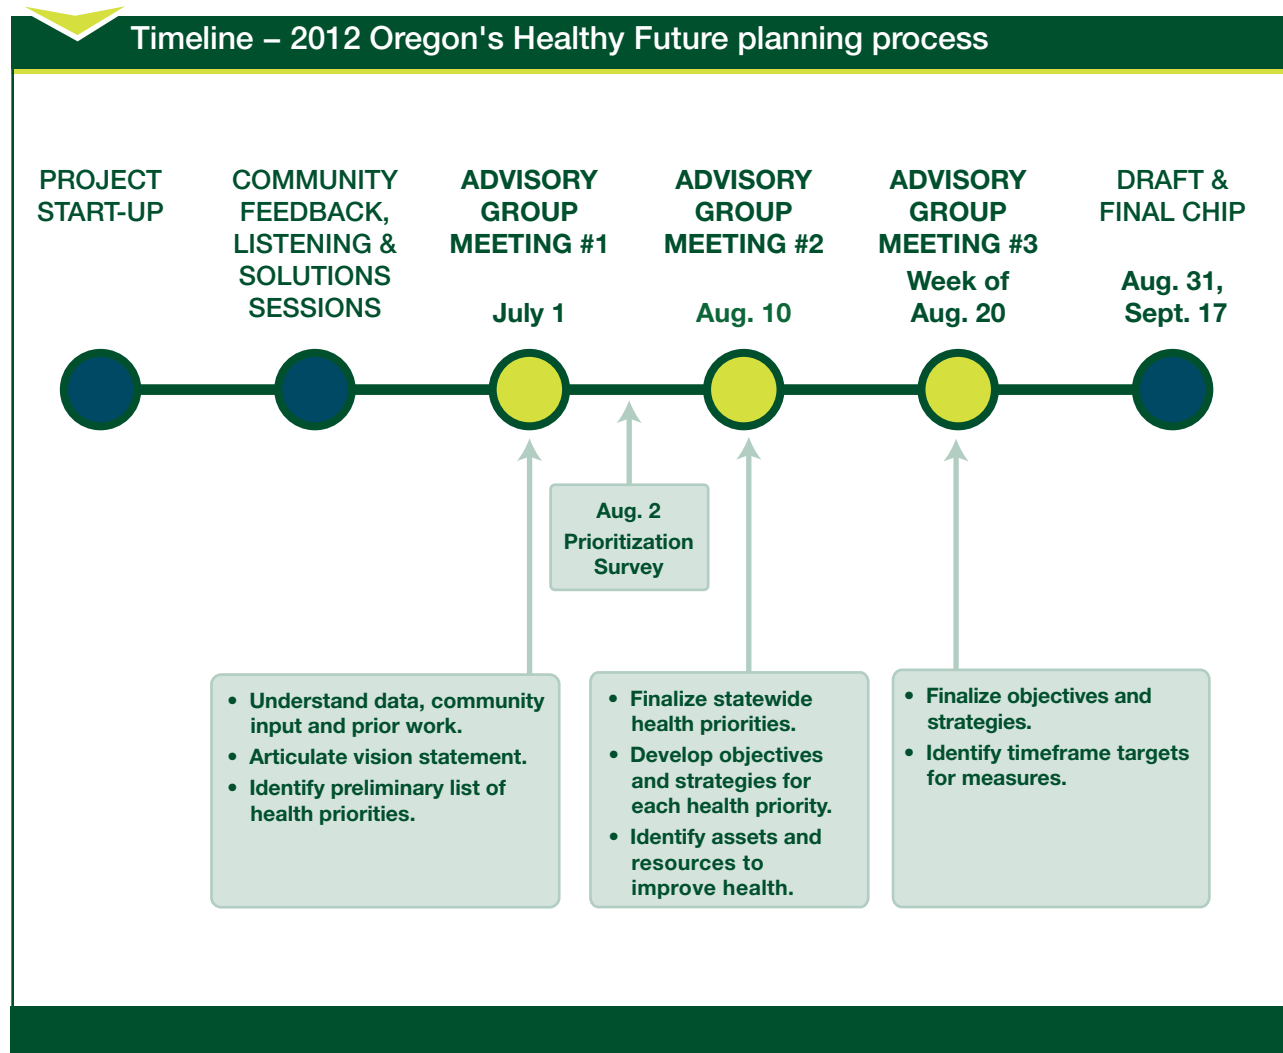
Timeline – 2012 Oregon's Healthy Future planning process

PROJECT START-UP

COMMUNITY FEEDBACK, LISTENING & SOLUTIONS SESSIONS

ADVISORY GROUP MEETING #1

July 1

ADVISORY GROUP MEETING #2

Aug. 10

ADVISORY GROUP MEETING #3

Week of Aug. 20

DRAFT & FINAL CHIP

Aug. 31, Sept. 17

Aug. 2
Prioritization Survey

- Understand data, community input and prior work.
- Articulate vision statement.
- Identify preliminary list of health priorities.

- Finalize statewide health priorities.
- Develop objectives and strategies for each health priority.
- Identify assets and resources to improve health.

- Finalize objectives and strategies.
- Identify timeframe targets for measures.